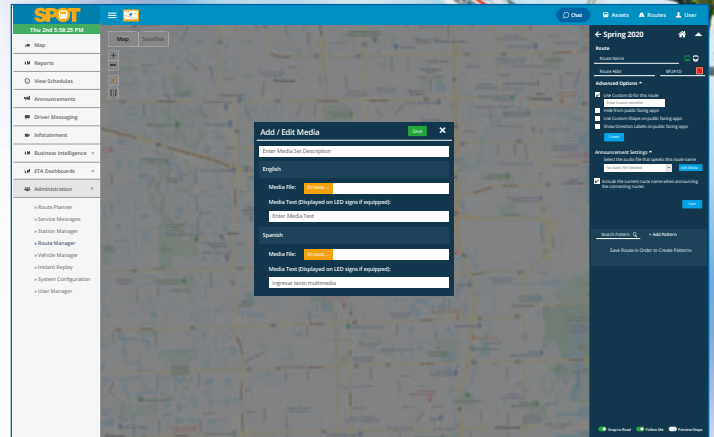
SPOT
Thu 2nd 3:58:25 PM

Map
Reports
View Schedules
Announcements
Driver Messaging
Infotainment
Business Intelligence
ETA Dashboards
Administration

» Route Planner
» Service Messages
» Station Manager
» Route Manager
» Vehicle Manager
» Instant Replay
» System Configuration
» User Manager

Map Satellite

Chat Assets Routes User

Add / Edit Media
Save
Enter Media Set Description
English
Media File: Browse ...
Media Text (Displayed on LED signs if equipped):
Enter Media Text
Spanish
Media File: Browse ...
Media Text (Displayed on LED signs if equipped):
Ingresar texto multimedia

← Spring 2020
Route
Route Name
Route Abbr
Advanced Options ^
Use Custom ID for this route
Enter Custom Identifier
Hide from public facing apps
Use Custom Shape on public facing apps
Show Direction Labels on public facing apps
Create
Announcement Settings ^
Select the audio file that speaks this route name
No Audio File Selected
Add Media
Include the current route name when announcing the connecting routes.
Save
Search Pattern
+ Add Pattern
Save Route in Order to Create Patterns

Snap to Road Follow Me Preview Stops